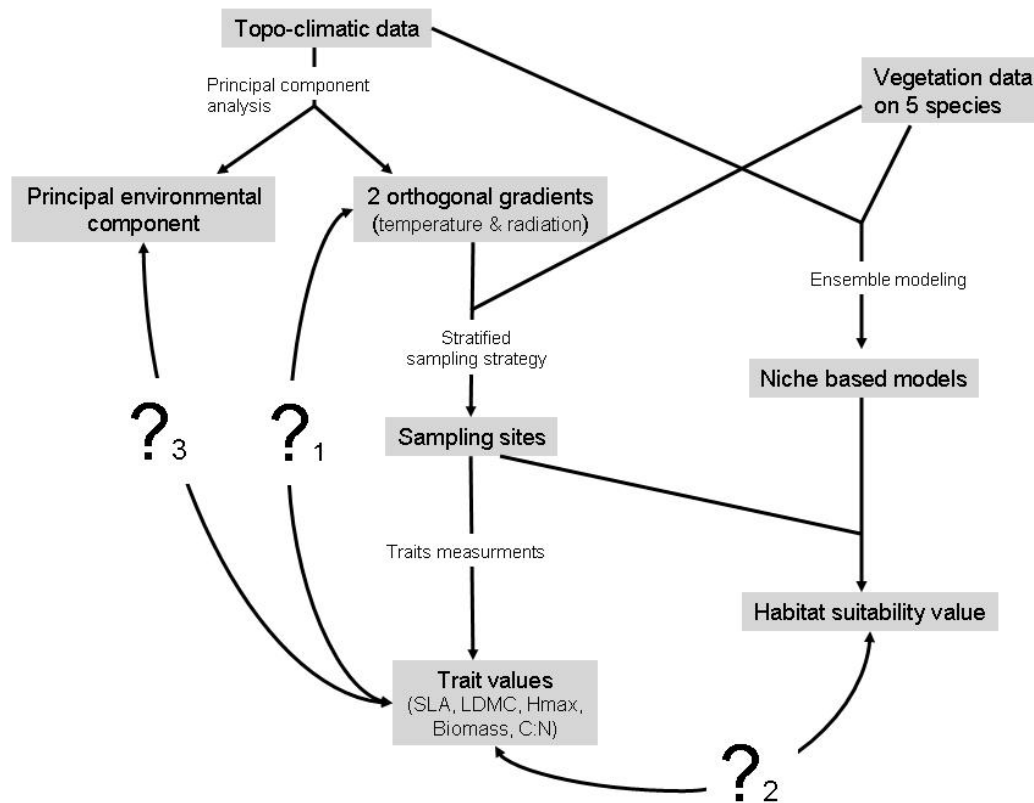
Topo-climatic data

Principal component analysis

Vegetation data on 5 species

Principal environmental component

2 orthogonal gradients (temperature & radiation)

Ensemble modeling

Stratified sampling strategy

Niche based models

$?_3$

$?_1$

Sampling sites

Traits measurments

Habitat suitability value

Trait values (SLA, LDMC, Hmax, Biomass, C:N)

$?_2$